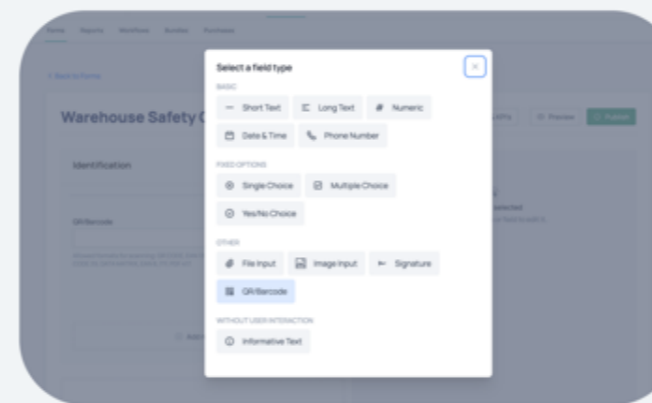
Forms Reports Workflows Bundles Purchases

< Back to forms

Warehouse Safety C

Identification

QR/Barcode

Preview Publish

Select a field type

BASIC

Short Text
Long Text
Numeric
Date & Time
Phone Number

FIXED OPTIONS

Single Choice
Multiple Choice
Yes/No Choice

OTHER

File Input
Image Input
Signature
QR/Barcode

WITHOUT USER INTERACTION

Informative Text